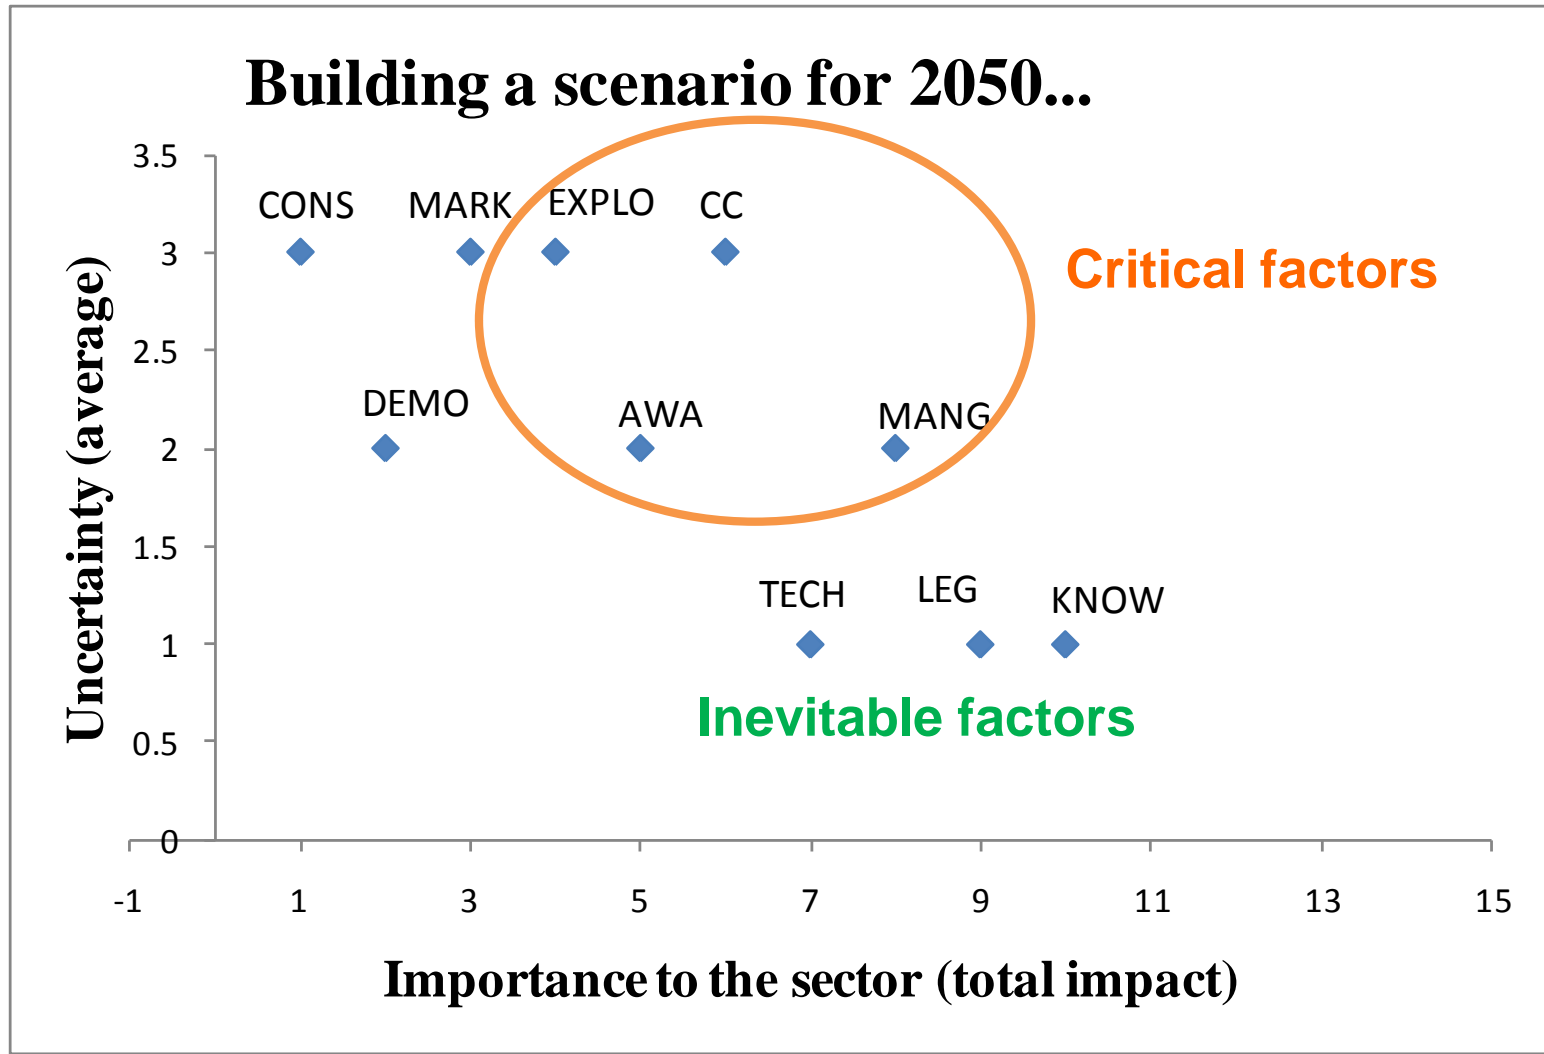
Building a scenario for 2050...

Critical factors

Inevitable factors

Uncertainty (average)

3.5
3
2.5
2
1.5
1
0.5
0

CONS
MARK
EXPLO
CC
DEMO
AWA
MANG
TECH
LEG
KNOW

-1
1
3
5
7
9
11
13
15

Importance to the sector (total impact)